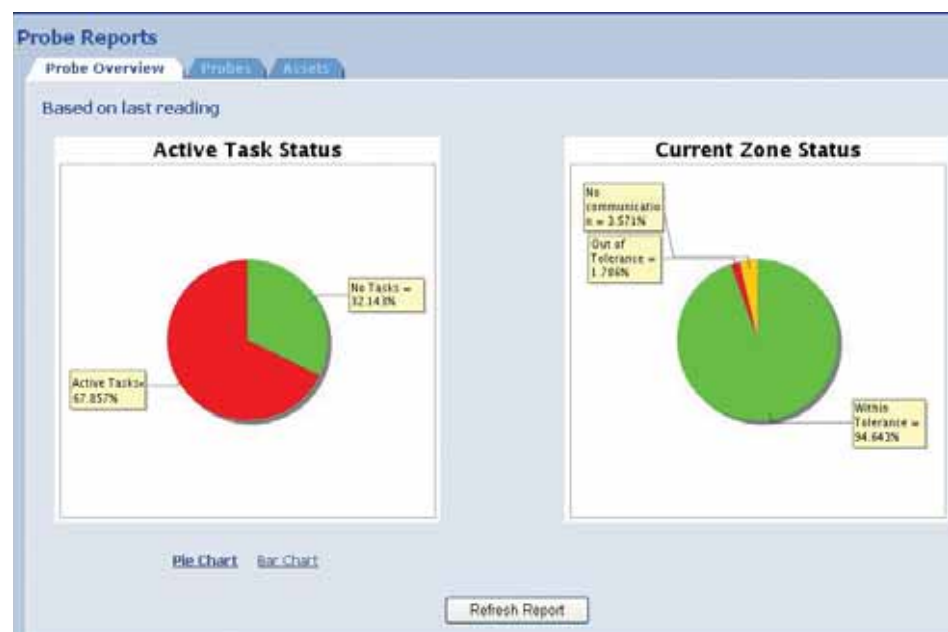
Probe Reports

Probe Overview | Probes | Assets

Based on last reading

Active Task Status

No Tasks = 32.143%

Active Tasks= 67.857%

Current Zone Status

No communication = 3.571%

Out of Tolerance = 1.786%

Within Tolerance = 94.643%

Pie Chart Bar Chart

Refresh Report